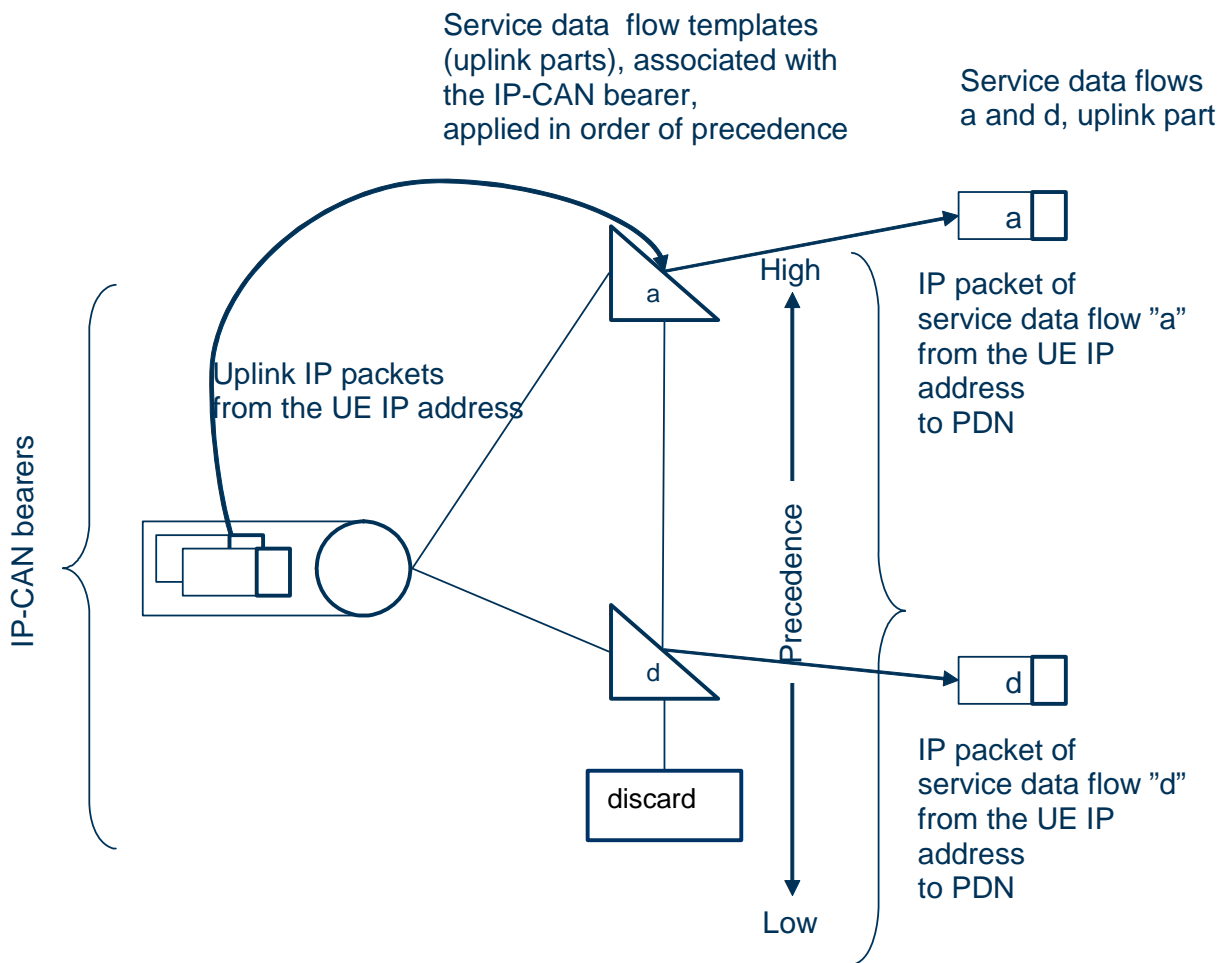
Service data flow templates (uplink parts), associated with the IP-CAN bearer, applied in order of precedence

Service data flows a and d, uplink part

a

High

IP packet of service data flow "a" from the UE IP address to PDN

a

Uplink IP packets from the UE IP address

IP-CAN bearers

Precedence

d

d

IP packet of service data flow "d" from the UE IP address to PDN

discard

Low